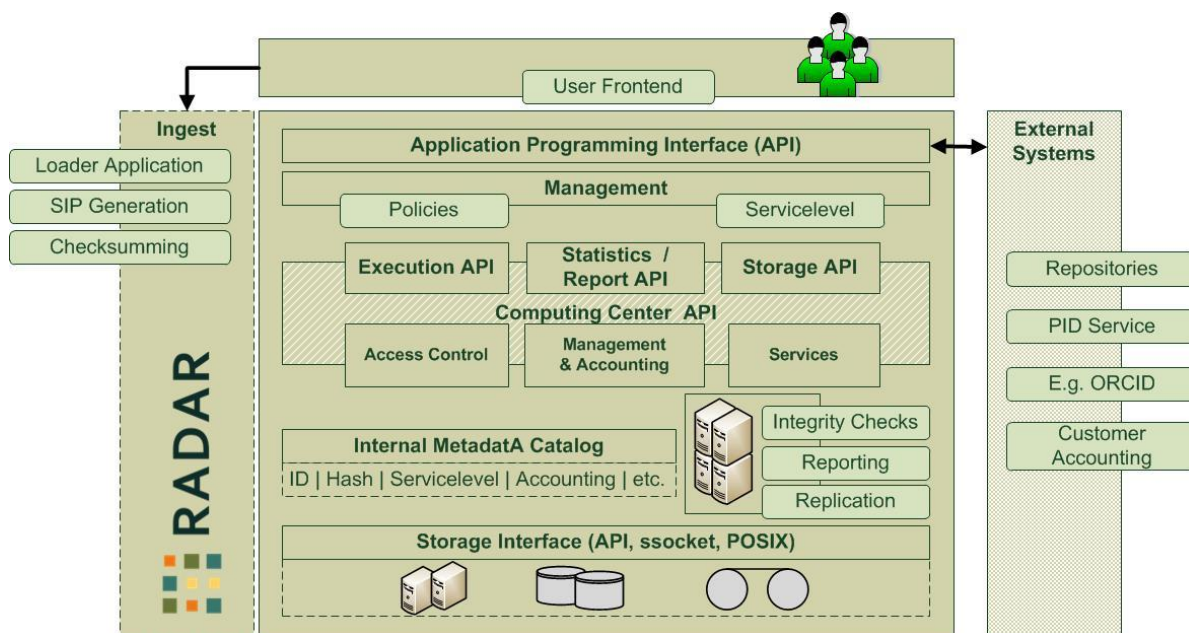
User Frontend

Ingest

Loader Application

SIP Generation

Checksumming

RADAR

Application Programming Interface (API)

Management

Policies

Servicelevel

Execution API

Statistics / Report API

Storage API

Computing Center API

Access Control

Management & Accounting

Services

Integrity Checks

Reporting

Replication

Internal MetadatA Catalog

ID | Hash | Servicelevel | Accounting | etc.

Storage Interface (API, ssocket, POSIX)

External Systems

Repositories

PID Service

E.g. ORCID

Customer Accounting